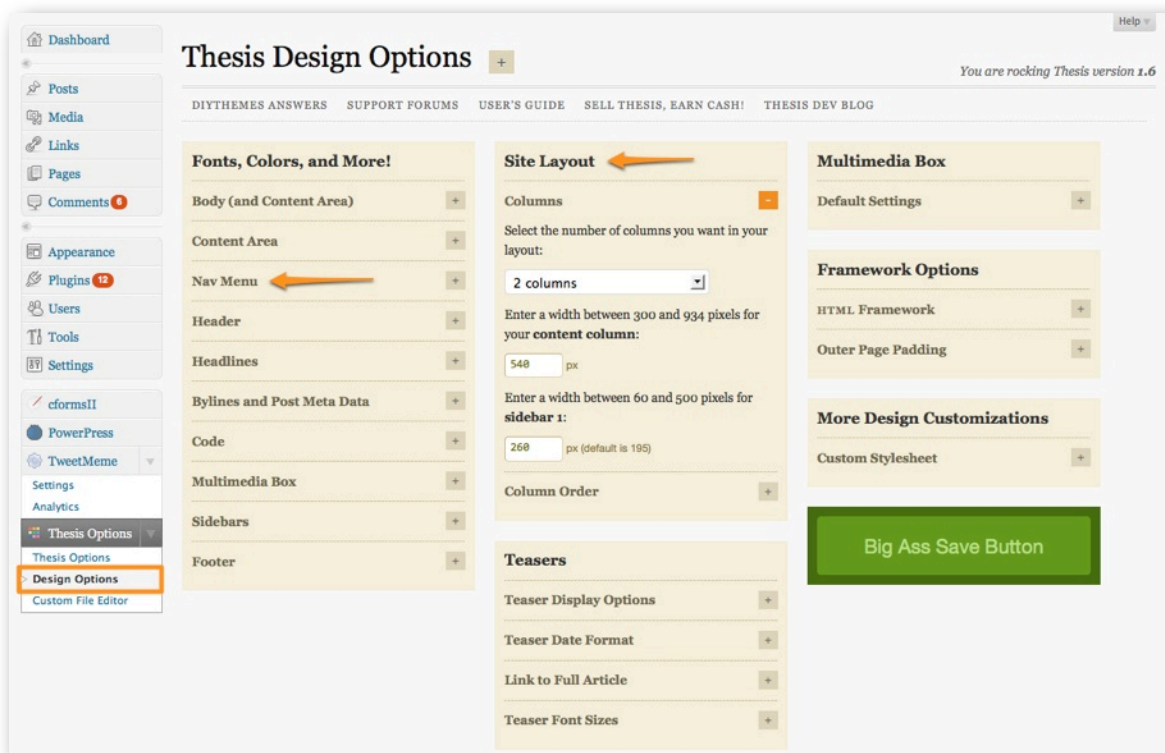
Help

Dashboard

Posts
Media
Links
Pages
Comments 6

Appearance
Plugins 12
Users
Tools
Settings

cformsII
PowerPress
TweetMeme
Settings
Analytics
Thesis Options
Thesis Options
Design Options
Custom File Editor

Thesis Design Options +

You are rocking Thesis version 1.6

DIYTHEMES ANSWERS SUPPORT FORUMS USER'S GUIDE SELL THESIS, EARN CASH! THESIS DEV BLOG

Fonts, Colors, and More!
Body (and Content Area) +
Content Area +
Nav Menu +
Header +
Headlines +
Bylines and Post Meta Data +
Code +
Multimedia Box +
Sidebars +
Footer +

Site Layout
Columns -
Select the number of columns you want in your layout:
2 columns
Enter a width between 300 and 934 pixels for your **content column**:
540 px
Enter a width between 60 and 500 pixels for **sidebar 1**:
260 px (default is 195)
Column Order +

Teasers
Teaser Display Options +
Teaser Date Format +
Link to Full Article +
Teaser Font Sizes +

Multimedia Box
Default Settings +

Framework Options
HTML Framework +
Outer Page Padding +

More Design Customizations
Custom Stylesheet +

Big Ass Save Button